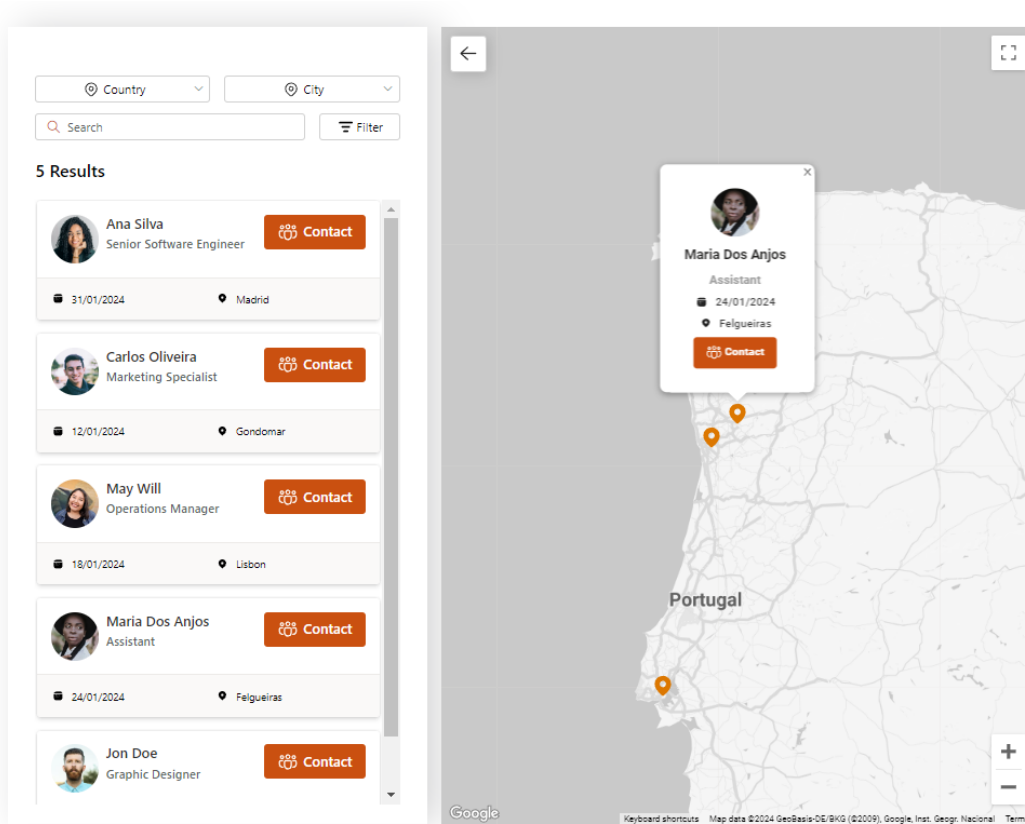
Country

City

Search

Filter

5 Results

Ana Silva
Senior Software Engineer
Contact
31/01/2024
Madrid

Carlos Oliveira
Marketing Specialist
Contact
12/01/2024
Gondomar

May Will
Operations Manager
Contact
18/01/2024
Lisbon

Maria Dos Anjos
Assistant
Contact
24/01/2024
Felgueiras

Jon Doe
Graphic Designer
Contact

Maria Dos Anjos
Assistant
24/01/2024
Felgueiras
Contact

Portugal

+
−

Google
Keyboard shortcuts Map data ©2024 GeoBasis-DE/BKG (©2009), Google, Inst. Geogr. Nacional Term